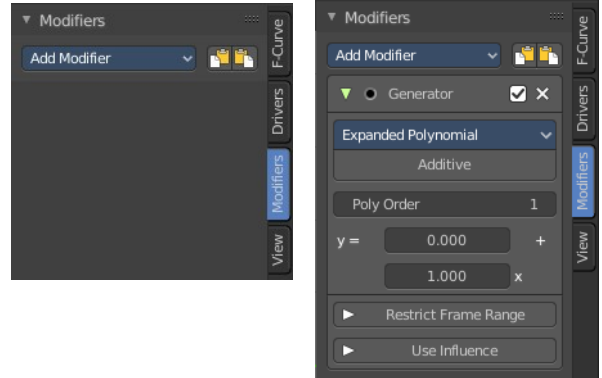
Modifiers
Add Modifier
F-Curve
Drivers
Modifiers
View

Modifiers
Add Modifier
Generator
Expanded Polynomial
Additive
Poly Order 1
y = 0.000 +
1.000 x
Restrict Frame Range
Use Influence
F-Curve
Drivers
Modifiers
View